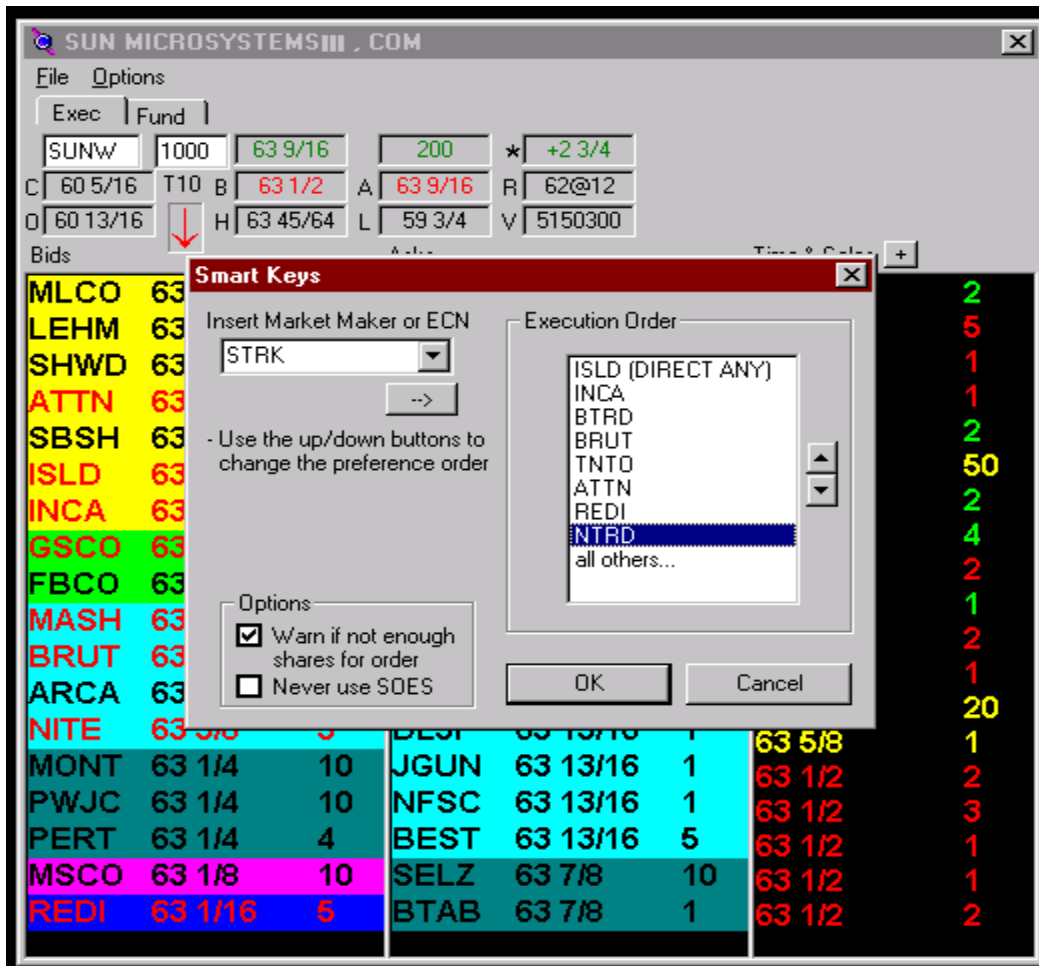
SUN MICROSYSTEMS , COM

File Options

Exec Fund

SUNW 1000 63 9/16 200 * +2 3/4

C 60 5/16 T10 B 63 1/2 A 63 9/16 R 62@12

O 60 13/16 H 63 45/64 L 59 3/4 V 5150300

Bids

Smart Keys

Insert Market Maker or ECN

STRK

-->

- Use the up/down buttons to change the preference order

Execution Order

ISLD (DIRECT ANY)
INCA
BTRD
BRUT
TNTO
ATTN
REDI
NTRD
all others...

Options

Warn if not enough shares for order

Never use SOES

OK

Cancel

| | | |
|---|---|---|
| MLCO | 63 | |
| LEHM | 63 | |
| SHWD | 63 | |
| ATTN | 63 | |
| SBSH | 63 | |
| ISLD | 63 | |
| INCA | 63 | |
| GSCO | 63 | |
| FBCO | 63 | |
| MASH | 63 | |
| BRUT | 63 | |
| ARCA | 63 | |
| NITE | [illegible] | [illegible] |
| MONT | 63 1/4 | 10 |
| PWJC | 63 1/4 | 10 |
| PERT | 63 1/4 | 4 |
| MSCO | 63 1/8 | 10 |
| REDI | 63 1/16 | 5 |

| | | |
|---|---|---|
| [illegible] | 63 13/16 | 1 |
| JGUN | 63 13/16 | 1 |
| NFSC | 63 13/16 | 1 |
| BEST | 63 13/16 | 5 |
| SELZ | 63 7/8 | 10 |
| BTAB | 63 7/8 | 1 |

| | |
|---|---|
| | 2 |
| | 5 |
| | 1 |
| | 1 |
| | 2 |
| | 50 |
| | 2 |
| | 4 |
| | 2 |
| | 1 |
| | 2 |
| | 1 |
| | 20 |
| 63 5/8 | 1 |
| 63 1/2 | 2 |
| 63 1/2 | 3 |
| 63 1/2 | 1 |
| 63 1/2 | 1 |
| 63 1/2 | 2 |